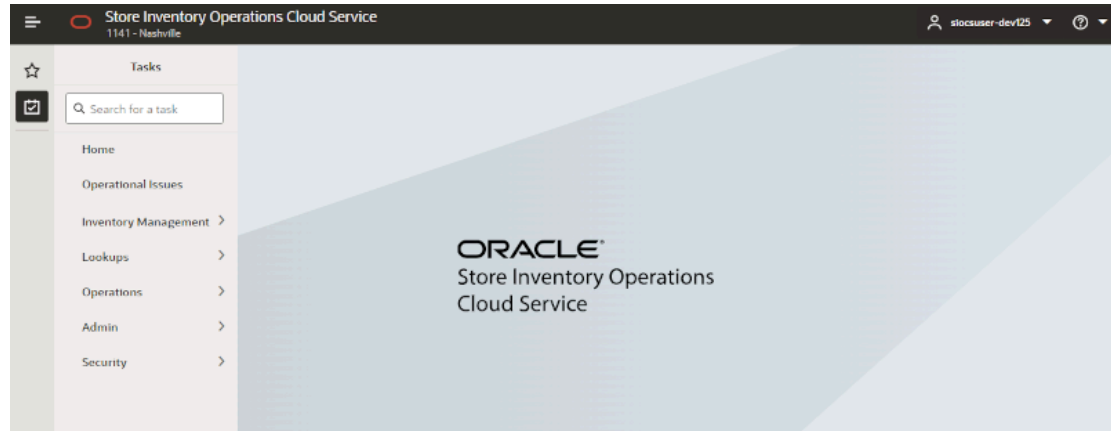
Store Inventory Operations Cloud Service
1141 - Nashville

siocsuser-dev125

Tasks

Search for a task

Home

Operational Issues

Inventory Management >

Lookups >

Operations >

Admin >

Security >

ORACLE
Store Inventory Operations
Cloud Service